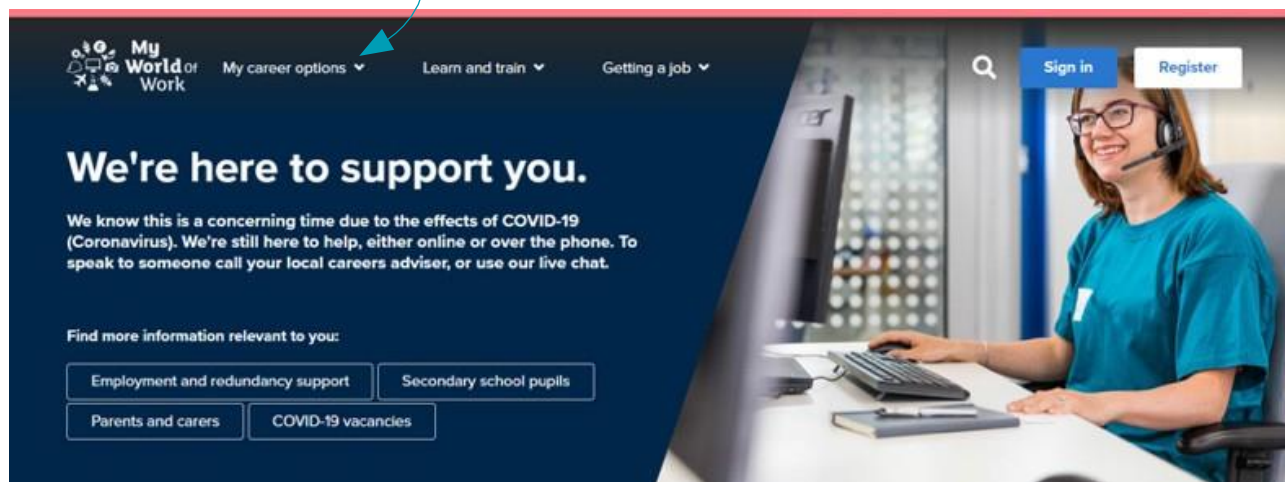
My World of Work

My career options

Learn and train

Getting a job

Sign in

Register

We're here to support you.

We know this is a concerning time due to the effects of COVID-19 (Coronavirus). We're still here to help, either online or over the phone. To speak to someone call your local careers adviser, or use our live chat.

Find more information relevant to you:

Employment and redundancy support

Secondary school pupils

Parents and carers

COVID-19 vacancies